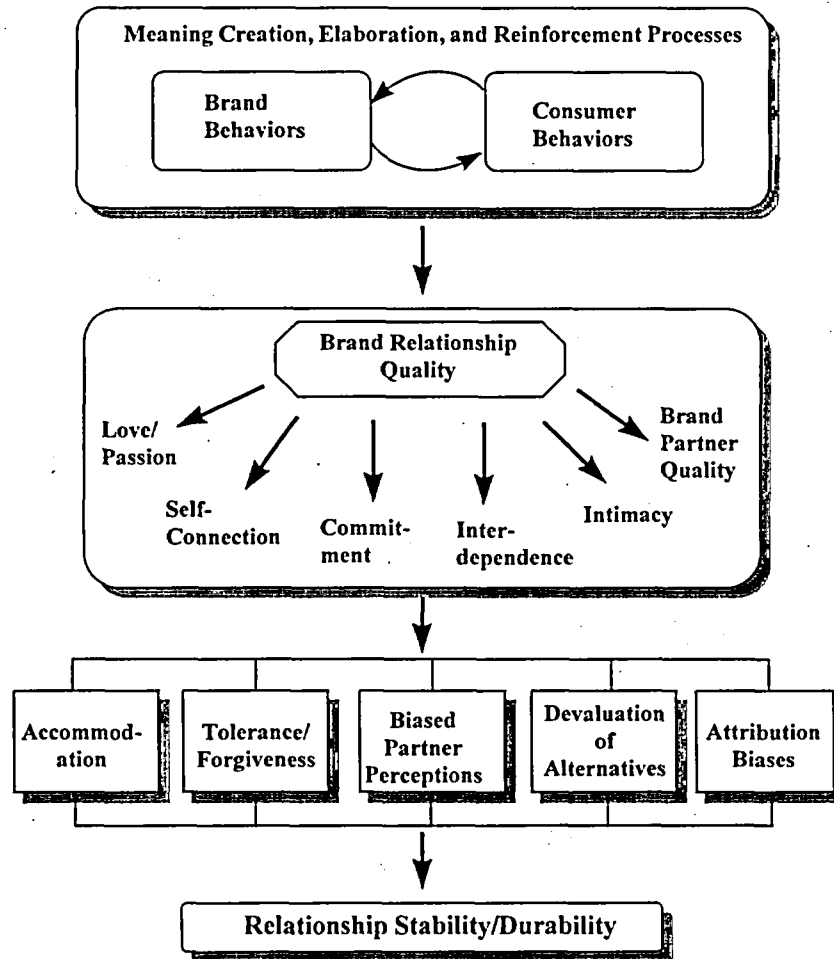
Meaning Creation, Elaboration, and Reinforcement Processes

Brand Behaviors

Consumer Behaviors

Brand Relationship Quality

Love/ Passion

Self-Connection

Commitment

Interdependence

Intimacy

Brand Partner Quality

Accommodation

Tolerance/ Forgiveness

Biased Partner Perceptions

Devaluation of Alternatives

Attribution Biases

Relationship Stability/Durability